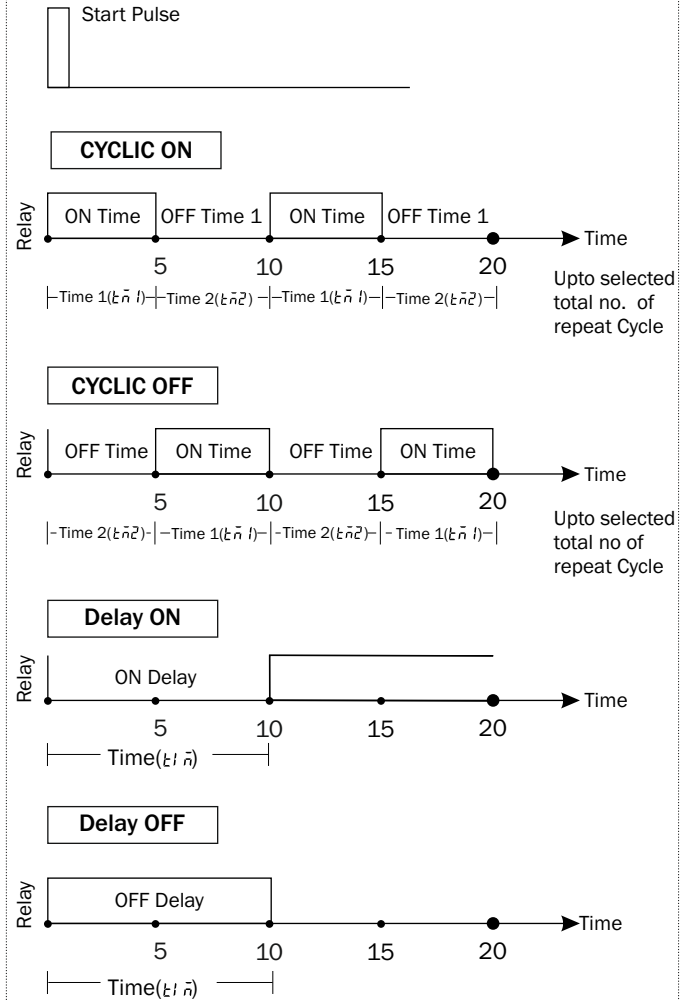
Start Pulse

CYCLIC ON

Relay

ON Time OFF Time 1 ON Time OFF Time 1

Time

5 10 15 20

Time 1(tm1) Time 2(tm2) Time 1(tm1) Time 2(tm2)

Upto selected total no. of repeat Cycle

CYCLIC OFF

Relay

OFF Time ON Time OFF Time ON Time

Time

5 10 15 20

Time 2(tm2) Time 1(tm1) Time 2(tm2) Time 1(tm1)

Upto selected total no of repeat Cycle

Delay ON

Relay

ON Delay

Time

5 10 15 20

Time(tin)

Delay OFF

Relay

OFF Delay

Time

5 10 15 20

Time(tin)